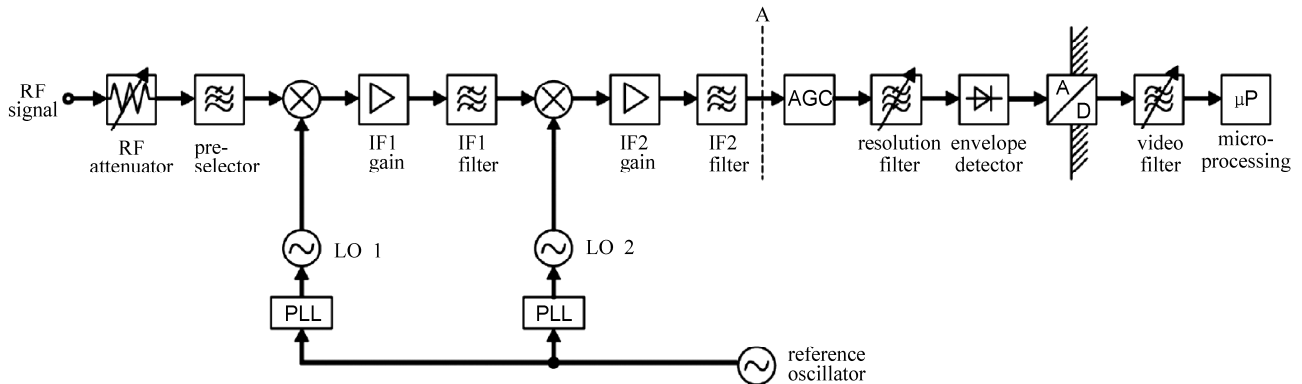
A

RF signal

RF attenuator

pre-selector

IF1 gain

IF1 filter

IF2 gain

IF2 filter

AGC

resolution filter

envelope detector

A

D

video filter

μP

micro-processing

LO 1

LO 2

PLL

PLL

reference oscillator